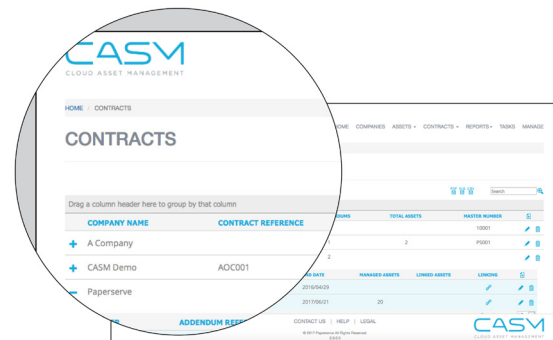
CASM
CLOUD ASSET MANAGEMENT

HOME | CONTRACTS

CONTRACTS

Drag a column header here to group by that column

| | COMPANY NAME | CONTRACT REFERENCE |
|---|---|---|
| + | A Company | |
| + | CASM Demo | AOC001 |
| − | Paperserve | |

ADDENDUM REF

HOME COMPANIES ASSETS CONTRACTS REPORTS TASKS MANAGE

Search

| DUMS | TOTAL ASSETS | MASTER NUMBER |
|---|---|---|
| | | 10001 |
| 1 | 2 | PS001 |
| 2 | | |

| END DATE | MANAGED ASSETS | LINKED ASSETS | LINKING |
|---|---|---|---|
| 2016/04/29 | | | |
| 2017/06/21 | 20 | | |

CONTACT US | HELP | LEGAL

© 2017 Paperserve All Rights Reserved.

CASM
CLOUD ASSET MANAGEMENT